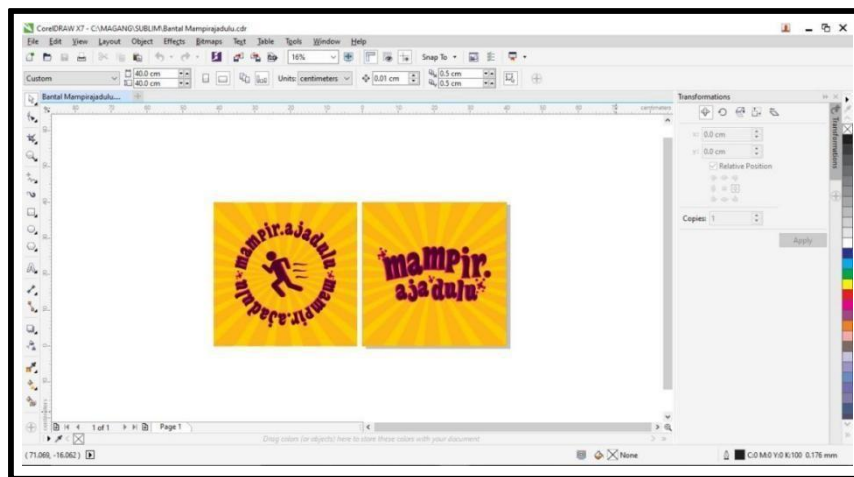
CorelDRAW X7 - C:\MAGANG\SUBLIM\Bantal Mampirajadulu.cdr

File Edit View Layout Object Effects Bitmaps Text Table Tools Window Help

16% Snap To

Custom 40.0 cm 40.0 cm Units: centimeters 0.01 cm 0.5 cm 0.5 cm

Bantal Mampirajadulu...

centimeters

mampir.ajadulu mampir.ajadulu

mampir. aja dulu

Transformations

0.0 cm
0.0 cm
Relative Position

Copies: 1

Apply

Transformations

1 of 1 Page 1

Drag colors (or objects) here to store these colors with your document

(71.069, -16.062)

None

C:0 M:0 Y:0 K:100 0.176 mm